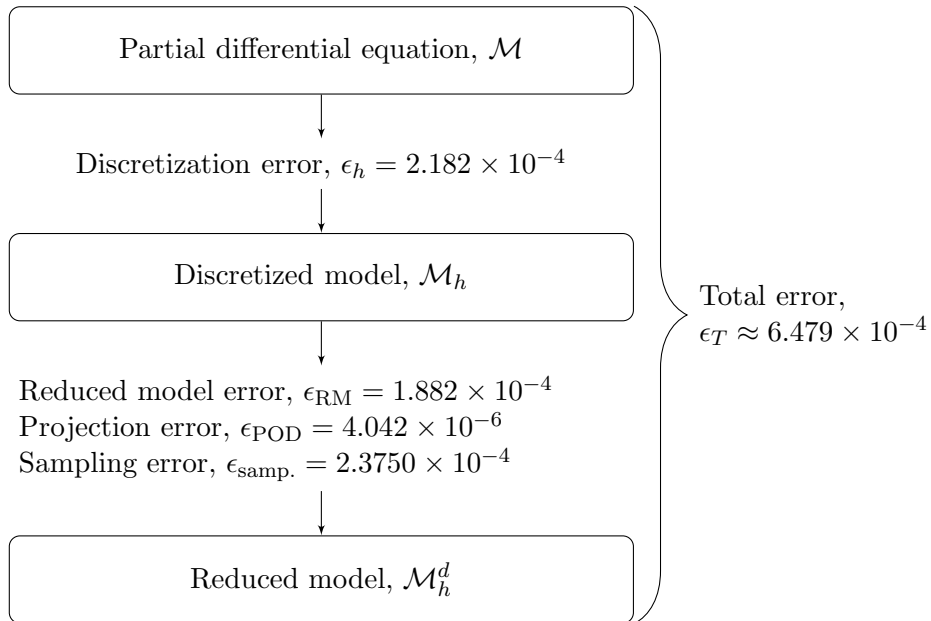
Partial differential equation, $\mathcal{M}$

Discretization error, $\epsilon_h = 2.182 \times 10^{-4}$

Discretized model, $\mathcal{M}_h$

Reduced model error, $\epsilon_{\mathrm{RM}} = 1.882 \times 10^{-4}$
Projection error, $\epsilon_{\mathrm{POD}} = 4.042 \times 10^{-6}$
Sampling error, $\epsilon_{\mathrm{samp.}} = 2.3750 \times 10^{-4}$

Reduced model, $\mathcal{M}_h^d$

Total error, $\epsilon_T \approx 6.479 \times 10^{-4}$